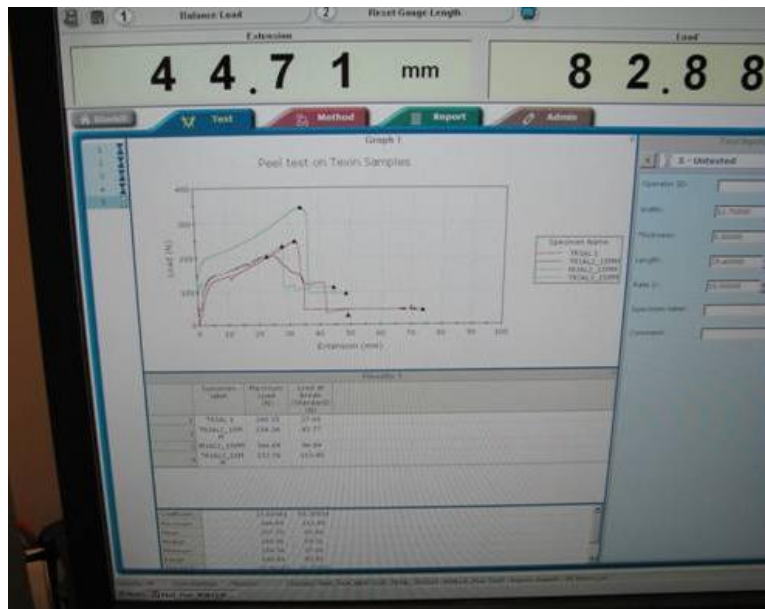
1 Balance Load 2 Reset Gauge Length

Extension
44.71 mm

Load
82.8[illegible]

Test Method Report Admin

Graph 1

Peel test on Tevin Samples

400
300
200
100
0

Load (N)

0 10 20 30 40 50 60 70 80 90 100
Extension (mm)

Specimen Name
TRIAL 1
TRIAL2_10MM
TRIAL2_15MM
TRIAL2_15MM

Results 1

| | Specimen label | Maximum Load (N) | Load at Break (Standard) (N) |
|---|---|---|---|
| 1 | TRIAL 1 | 340.35 | 27.95 |
| 2 | TRIAL2_10MM | 234.36 | 83.77 |
| 3 | TRIAL2_15MM | 304.69 | 98.89 |
| 4 | TRIAL2_15MM | 233.76 | 113.85 |

5 - Untested

Operator ID:
Width:
Thickness:
Length:
Rate 1:
Specimen label:
Comment: